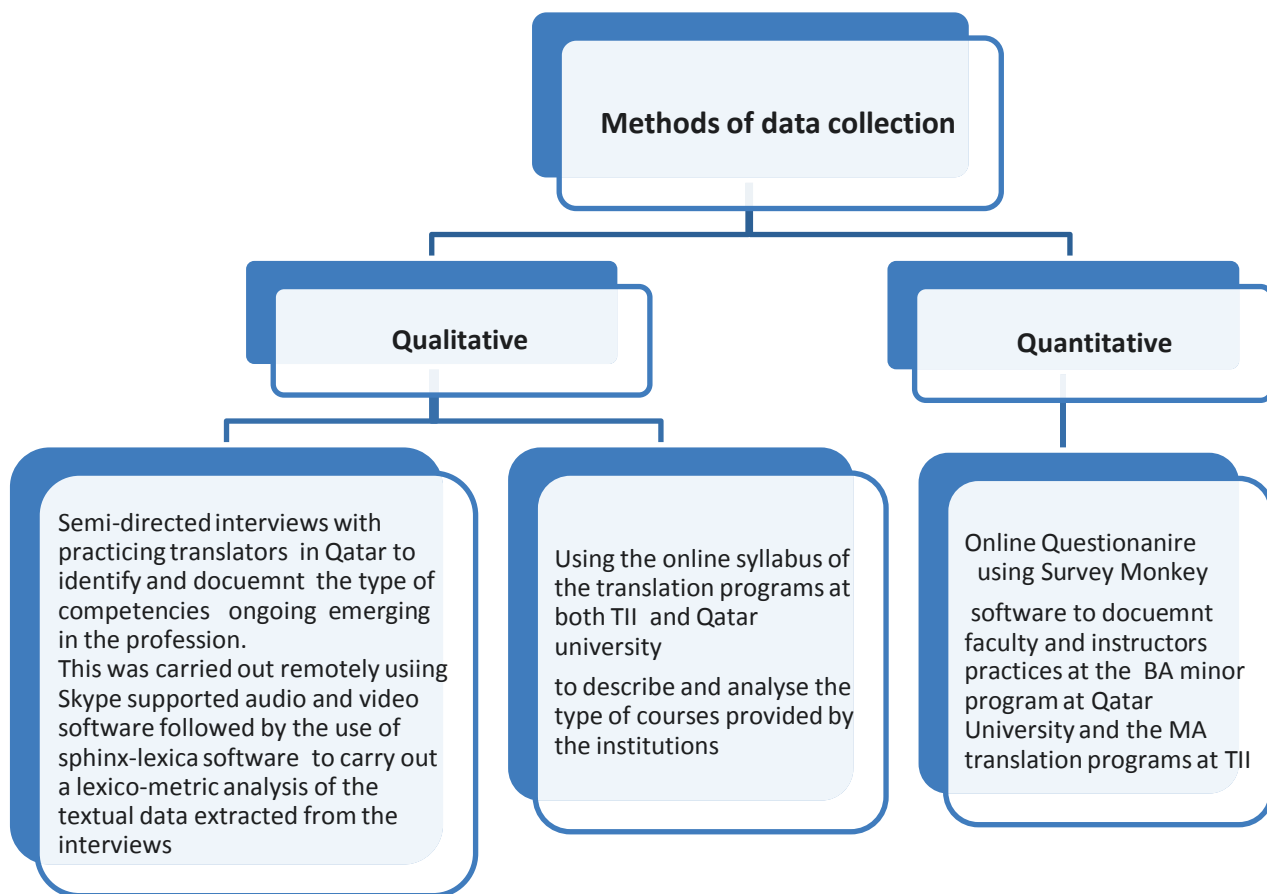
Methods of data collection

Qualitative

Quantitative

Semi-directed interviews with practicing translators in Qatar to identify and docuemnt the type of competencies ongoing emerging in the profession.
This was carried out remotely usiing Skype supported audio and video software followed by the use of sphinx-lexica software to carry out a lexico-metric analysis of the textual data extracted from the interviews

Using the online syllabus of the translation programs at both TII and Qatar university

to describe and analyse the type of courses provided by the institutions

Online Questionanire using Survey Monkey

software to docuemnt faculty and instructors practices at the BA minor program at Qatar University and the MA translation programs at TII